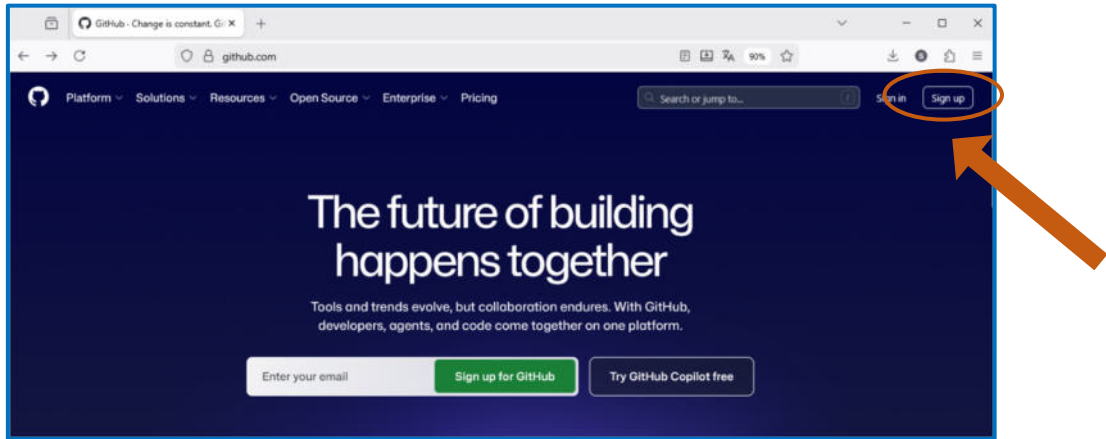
GitHub - Change is constant. Gi ×

github.com

90%

Platform Solutions Resources Open Source Enterprise Pricing

Search or jump to...

Sign in

Sign up

The future of building happens together

Tools and trends evolve, but collaboration endures. With GitHub, developers, agents, and code come together on one platform.

Enter your email

Sign up for GitHub

Try GitHub Copilot free